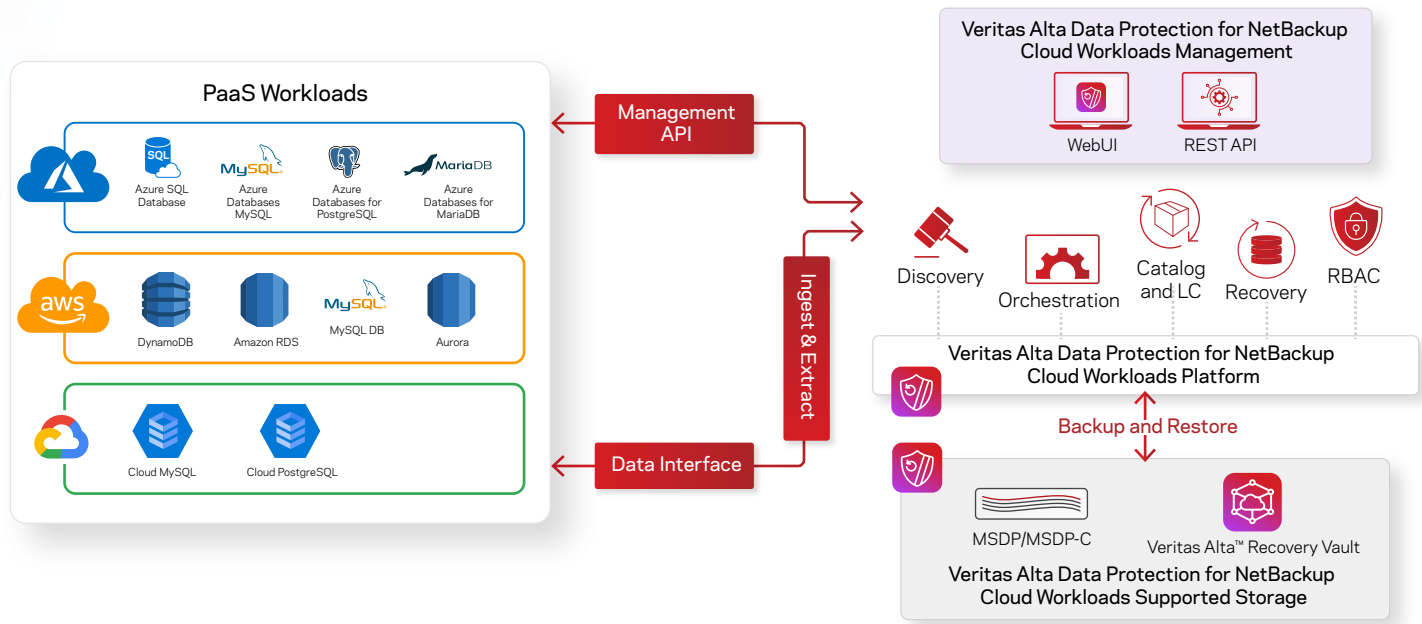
PaaS Workloads

SQL
Azure SQL Database

MySQL
Azure Databases MySQL

Azure Databases for PostgreSQL

MariaDB
Azure Databases for MariaDB

aws

DynamoDB

Amazon RDS

MySQL
MySQL DB

Aurora

Cloud MySQL

Cloud PostgreSQL

Management API

Ingest & Extract

Data Interface

Veritas Alta Data Protection for NetBackup Cloud Workloads Management

WebUI

REST API

Discovery

Orchestration

Catalog and LC

Recovery

RBAC

Veritas Alta Data Protection for NetBackup Cloud Workloads Platform

Backup and Restore

MSDP/MSDP-C

Veritas Alta™ Recovery Vault

Veritas Alta Data Protection for NetBackup Cloud Workloads Supported Storage